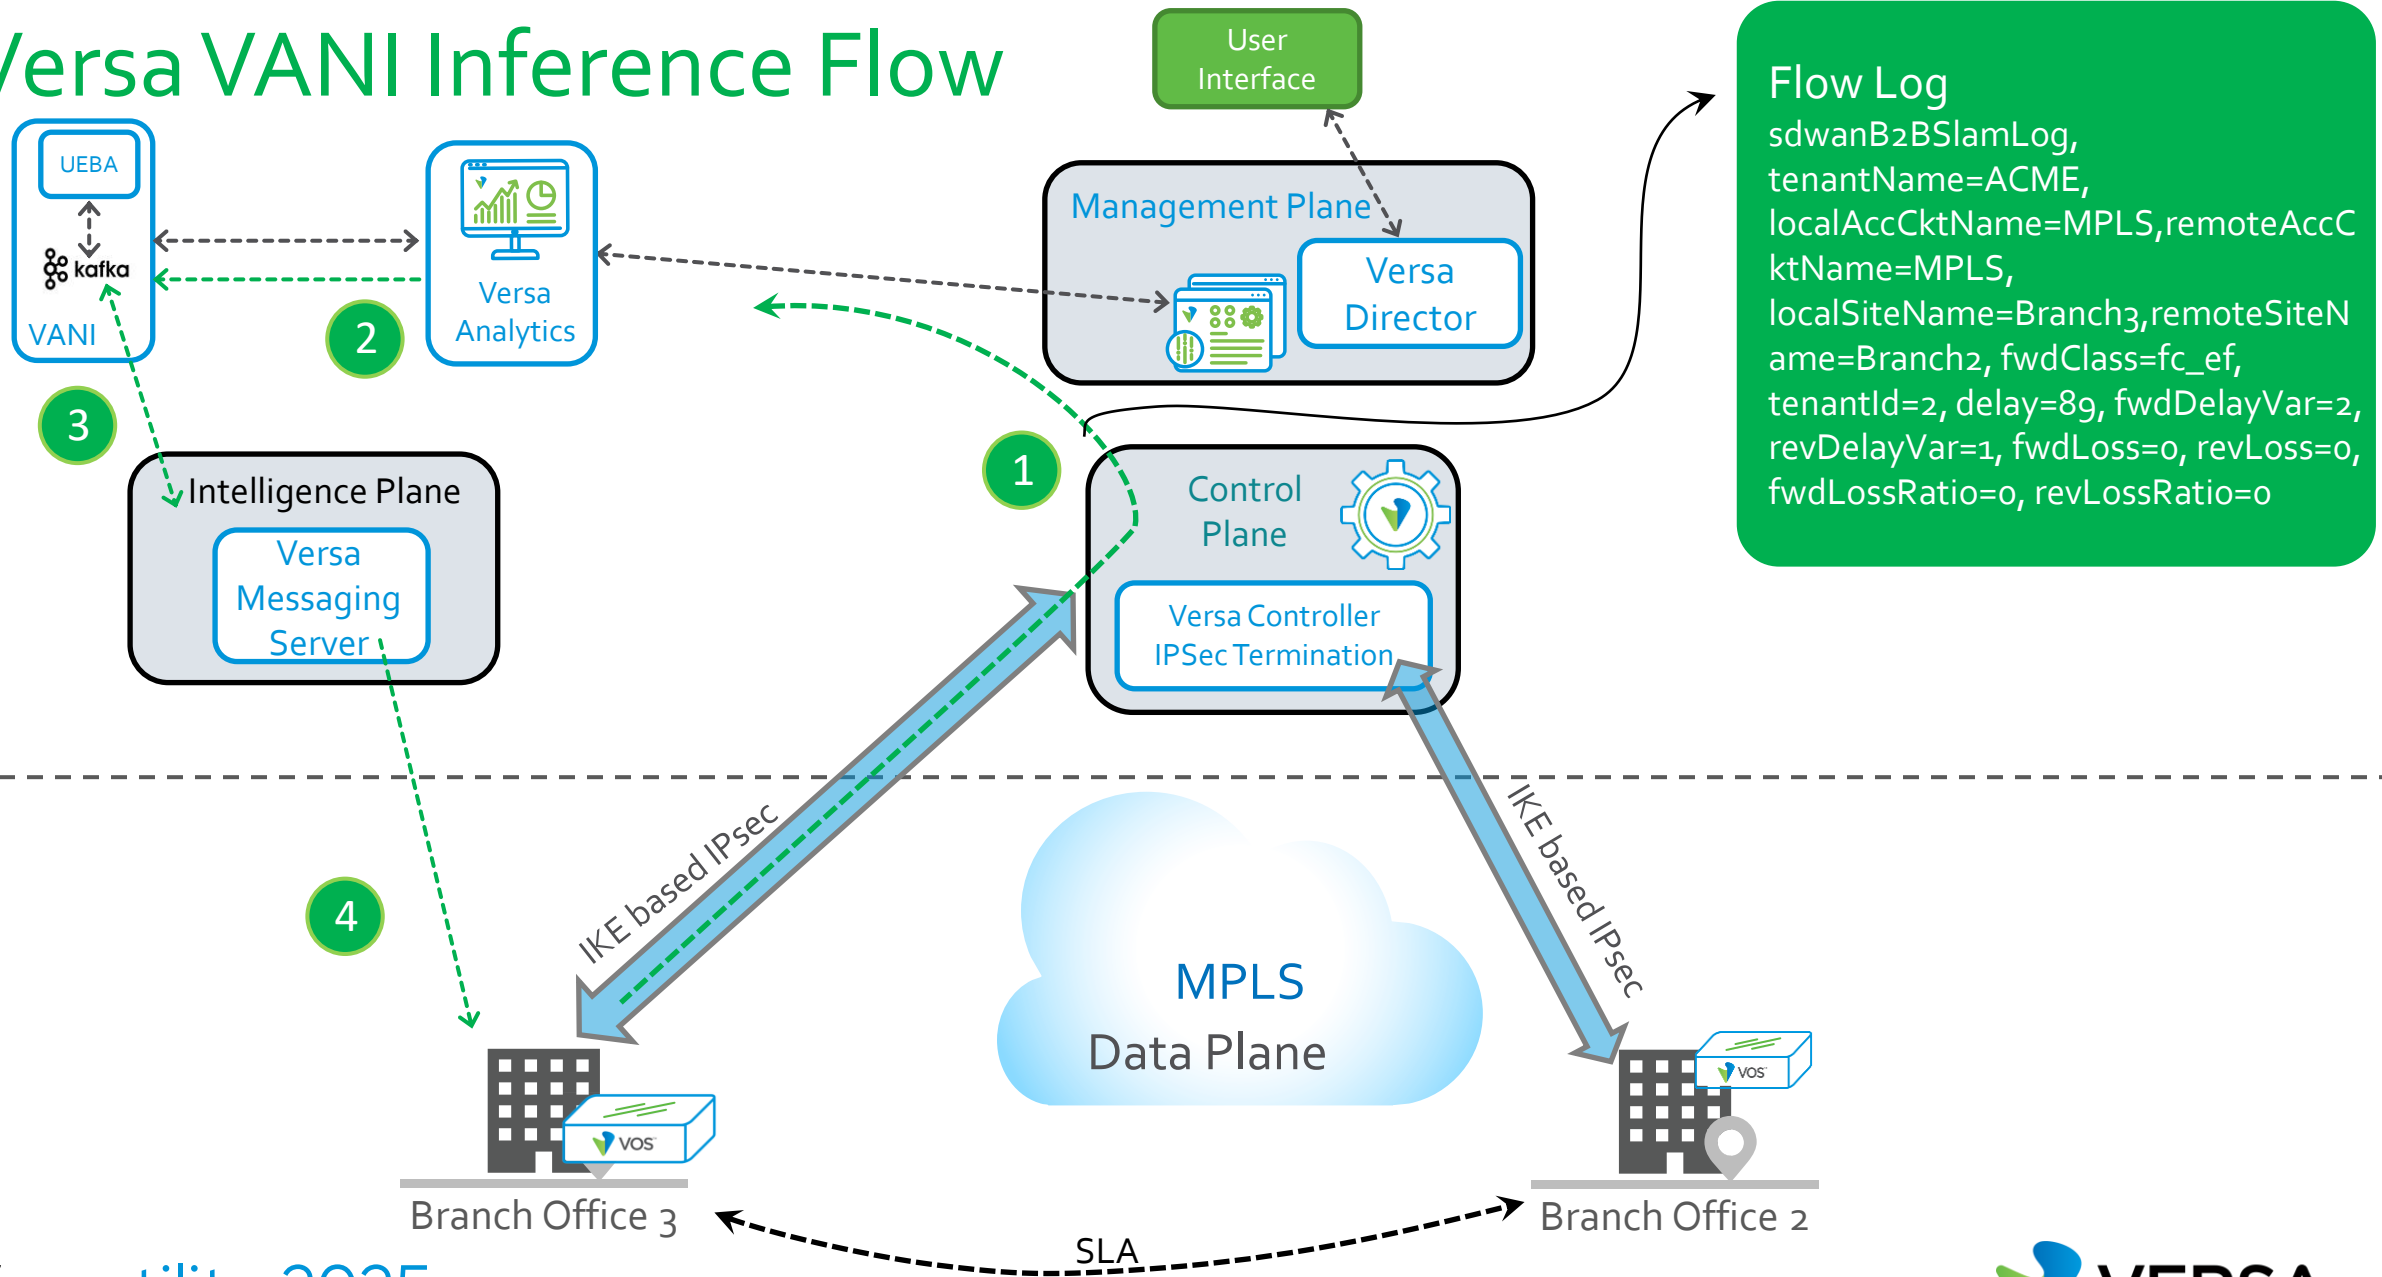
/ersa VANI Inference Flow

User Interface

Flow Log
sdwanB2BSlamLog, tenantName=ACME, localAccCktName=MPLS,remoteAccCktName=MPLS, localSiteName=Branch3,remoteSiteName=Branch2, fwdClass=fc_ef, tenantId=2, delay=89, fwdDelayVar=2, revDelayVar=1, fwdLoss=0, revLoss=0, fwdLossRatio=0, revLossRatio=0

UEBA
kafka
VANI

Versa Analytics

Management Plane

Versa Director

2

3

1

Intelligence Plane

Versa Messaging Server

Control Plane

Versa Controller IPSec Termination

IKE based IPsec

IKE based IPsec

4

MPLS
Data Plane

VOS

VOS

Branch Office 3

Branch Office 2

SLA

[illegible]